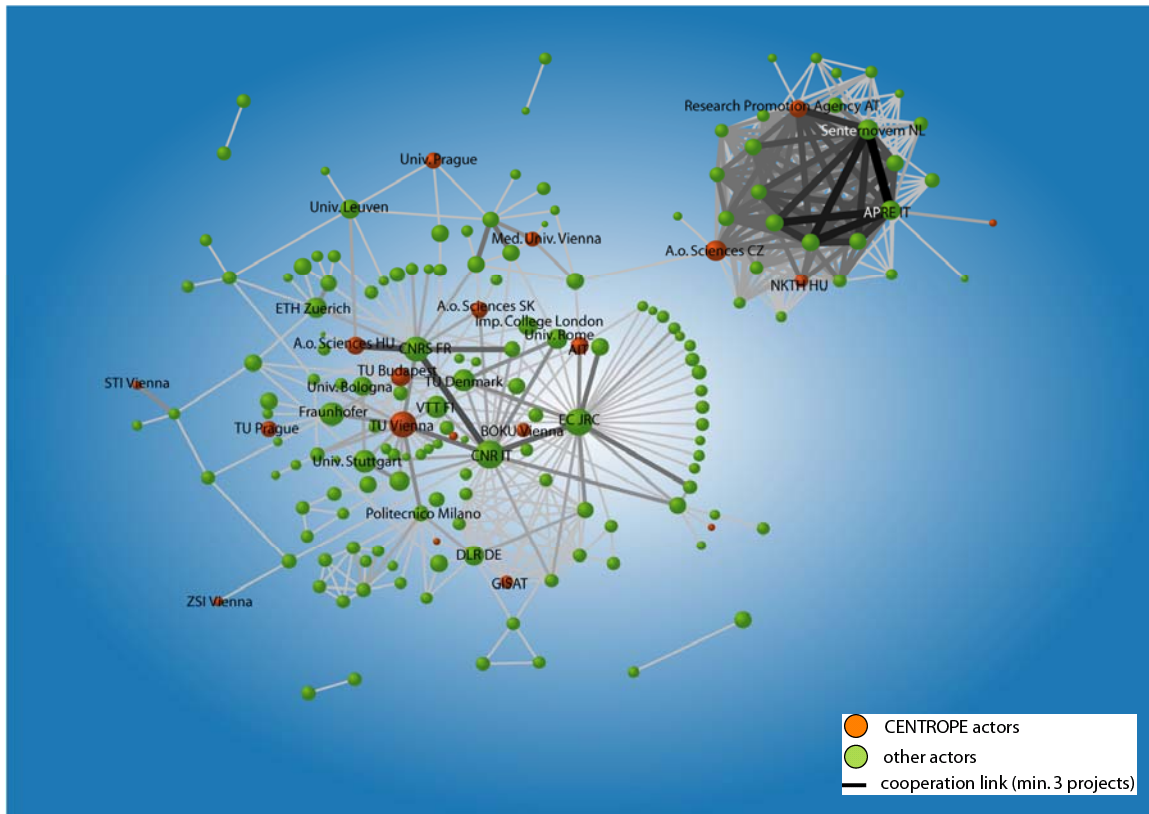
Research Promotion Agency AT
Senternovem NL
APRE IT
A.o. Sciences CZ
NKTH HU
Univ. Prague
Univ. Leuven
Med. Univ. Vienna
ETH Zuerich
A.o. Sciences SK
Imp. College London
Univ. Rome
AIT
A.o. Sciences HU
CNRS FR
TU Budapest
TU Denmark
Univ. Bologna
STI Vienna
Fraunhofer
VTT FI
EC JRC
TU Prague
TU Vienna
BOKU Vienna
CNR IT
Univ. Stuttgart
Politecnico Milano
DLR DE
GISAT
ZSI Vienna

CENTROPE actors
other actors
cooperation link (min. 3 projects)